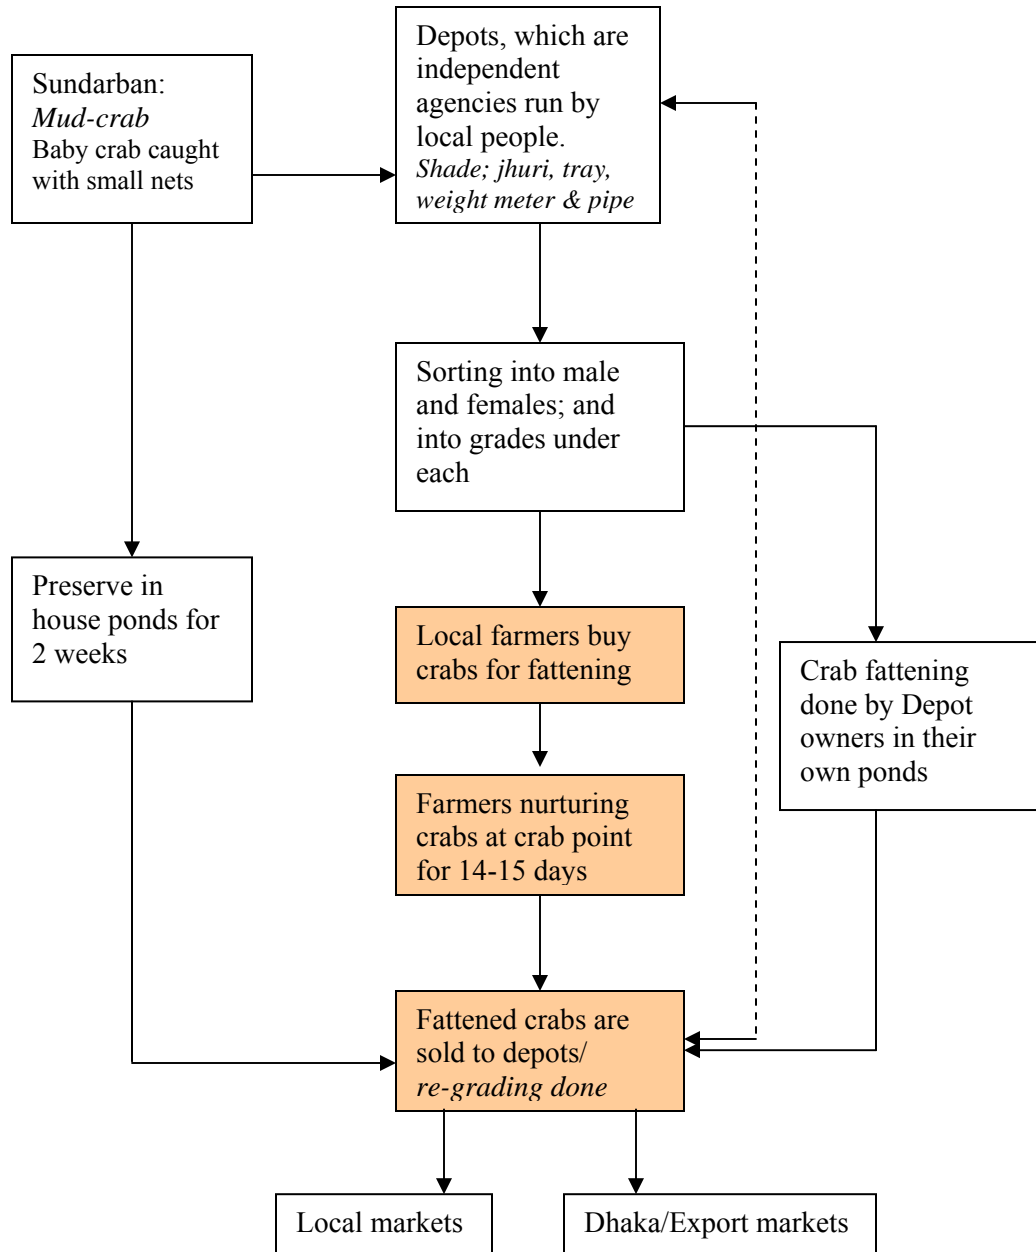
Sundarban:
*Mud-crab*
Baby crab caught with small nets

Depots, which are independent agencies run by local people.
*Shade; jhuri, tray, weight meter & pipe*

Sorting into male and females; and into grades under each

Preserve in house ponds for 2 weeks

Local farmers buy crabs for fattening

Crab fattening done by Depot owners in their own ponds

Farmers nurturing crabs at crab point for 14-15 days

Fattened crabs are sold to depots/
*re-grading done*

Local markets

Dhaka/Export markets